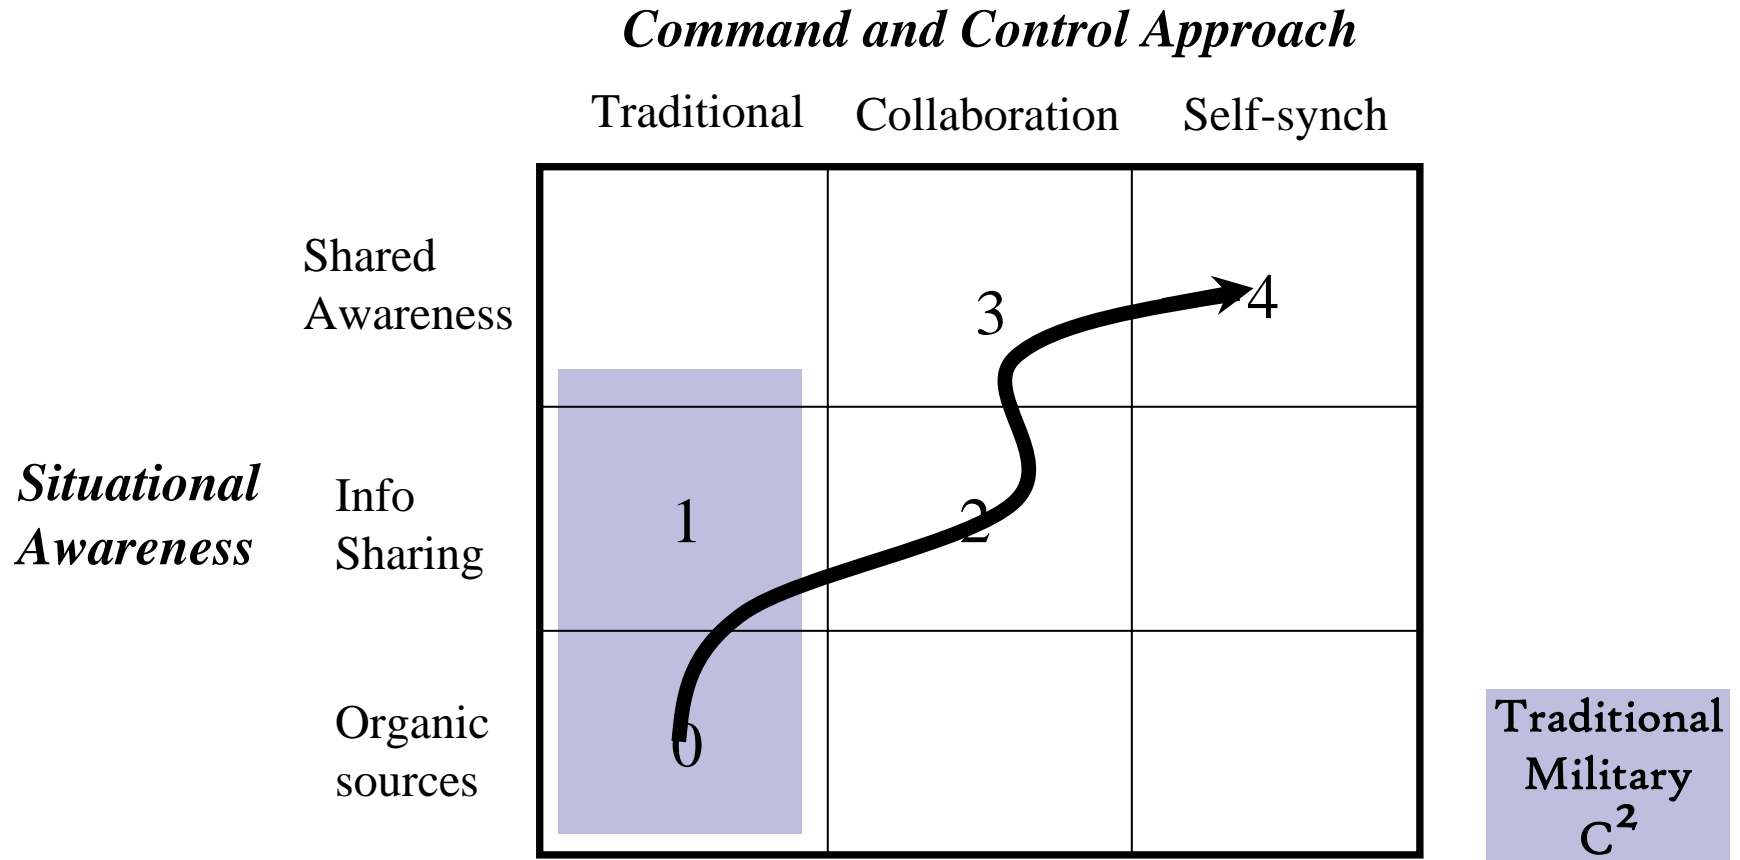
Command and Control Approach

| | Traditional | Collaboration | Self-synch |
|---|---|---|---|
| Shared Awareness | | 3 | 4 |
| Info Sharing | 1 | 2 | |
| Organic sources | 0 | | |

Situational Awareness

Traditional Military $C^2$